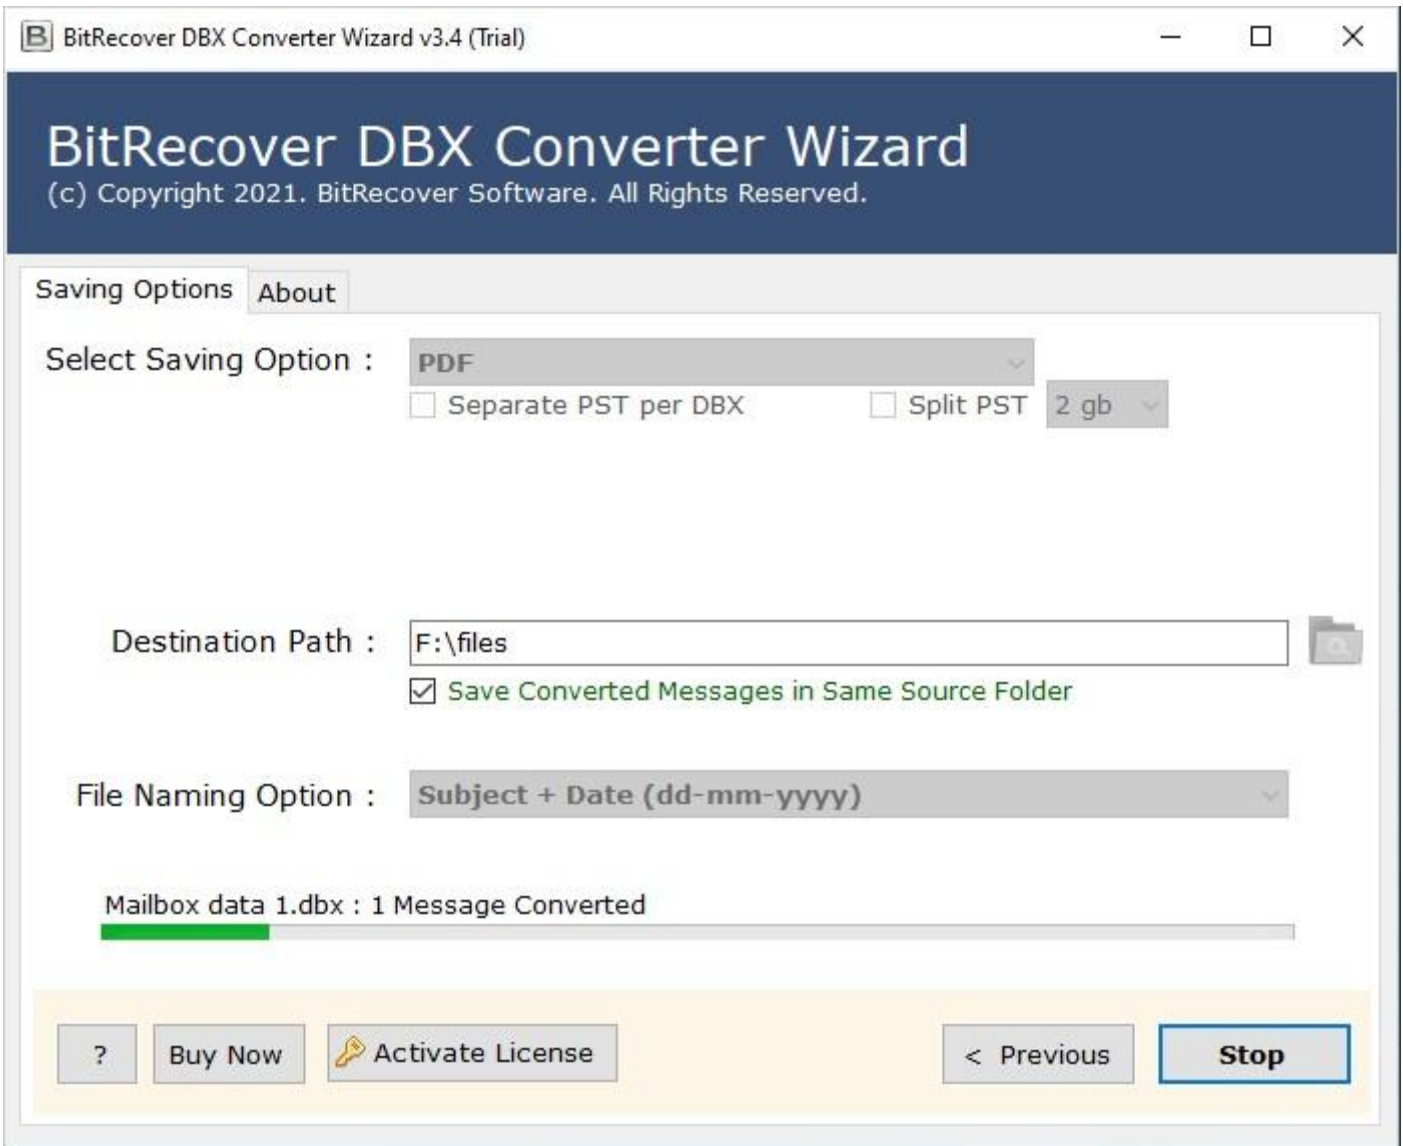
BitRecover DBX Converter Wizard v3.4 (Trial)

BitRecover DBX Converter Wizard
(c) Copyright 2021. BitRecover Software. All Rights Reserved.

Saving Options
About

Select Saving Option :
PDF
Separate PST per DBX
Split PST
2 gb

Destination Path :
F:\files
Save Converted Messages in Same Source Folder

File Naming Option :
Subject + Date (dd-mm-yyyy)

Mailbox data 1.dbx : 1 Message Converted

?
Buy Now
Activate License
< Previous
Stop